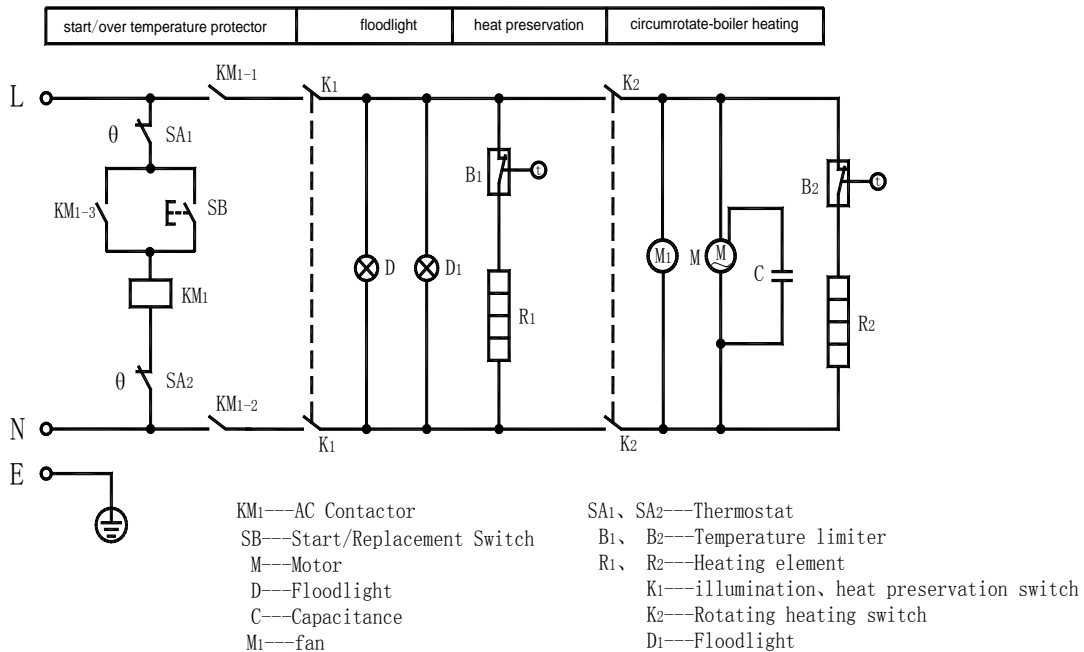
| start/over temperature protector | floodlight | heat preservation | circumrotate-boiler heating |
|---|---|---|---|

L

N

E

KM1-1

KM1-2

θ SA1

KM1-3

SB

KM1

θ SA2

K1

K1

D

D1

B1

R1

K2

K2

M1

M

C

B2

R2

KM1---AC Contactor
SB---Start/Replacement Switch
M---Motor
D---Floodlight
C---Capacitance
M1---fan

SA1、SA2---Thermostat
B1、B2---Temperature limiter
R1、R2---Heating element
K1---illumination、heat preservation switch
K2---Rotating heating switch
D1---Floodlight